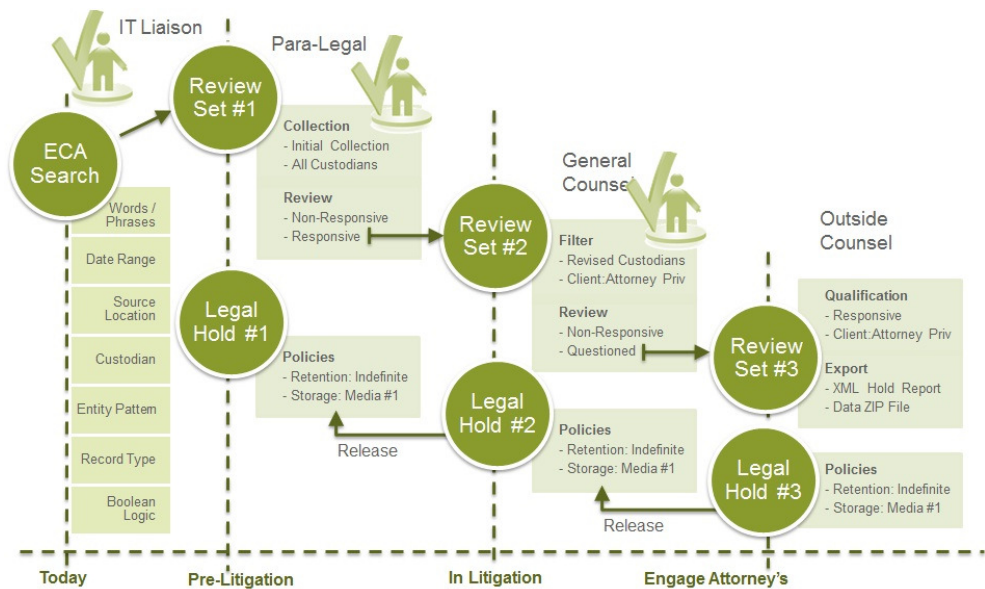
IT Liaison

Para-Legal

Review Set #1

ECA Search

Words / Phrases

Date Range

Source Location

Custodian

Entity Pattern

Record Type

Boolean Logic

Collection
- Initial Collection
- All Custodians

Review
- Non-Responsive
- Responsive

Legal Hold #1

Policies
- Retention: Indefinite
- Storage: Media #1

Release

General Counsel

Review Set #2

Filter
- Revised Custodians
- Client:Attorney Priv

Review
- Non-Responsive
- Questioned

Legal Hold #2

Policies
- Retention: Indefinite
- Storage: Media #1

Release

Outside Counsel

Qualification
- Responsive
- Client:Attorney Priv

Review Set #3

Export
- XML Hold Report
- Data ZIP File

Legal Hold #3

Policies
- Retention: Indefinite
- Storage: Media #1

Today

Pre-Litigation

In Litigation

Engage Attorney's